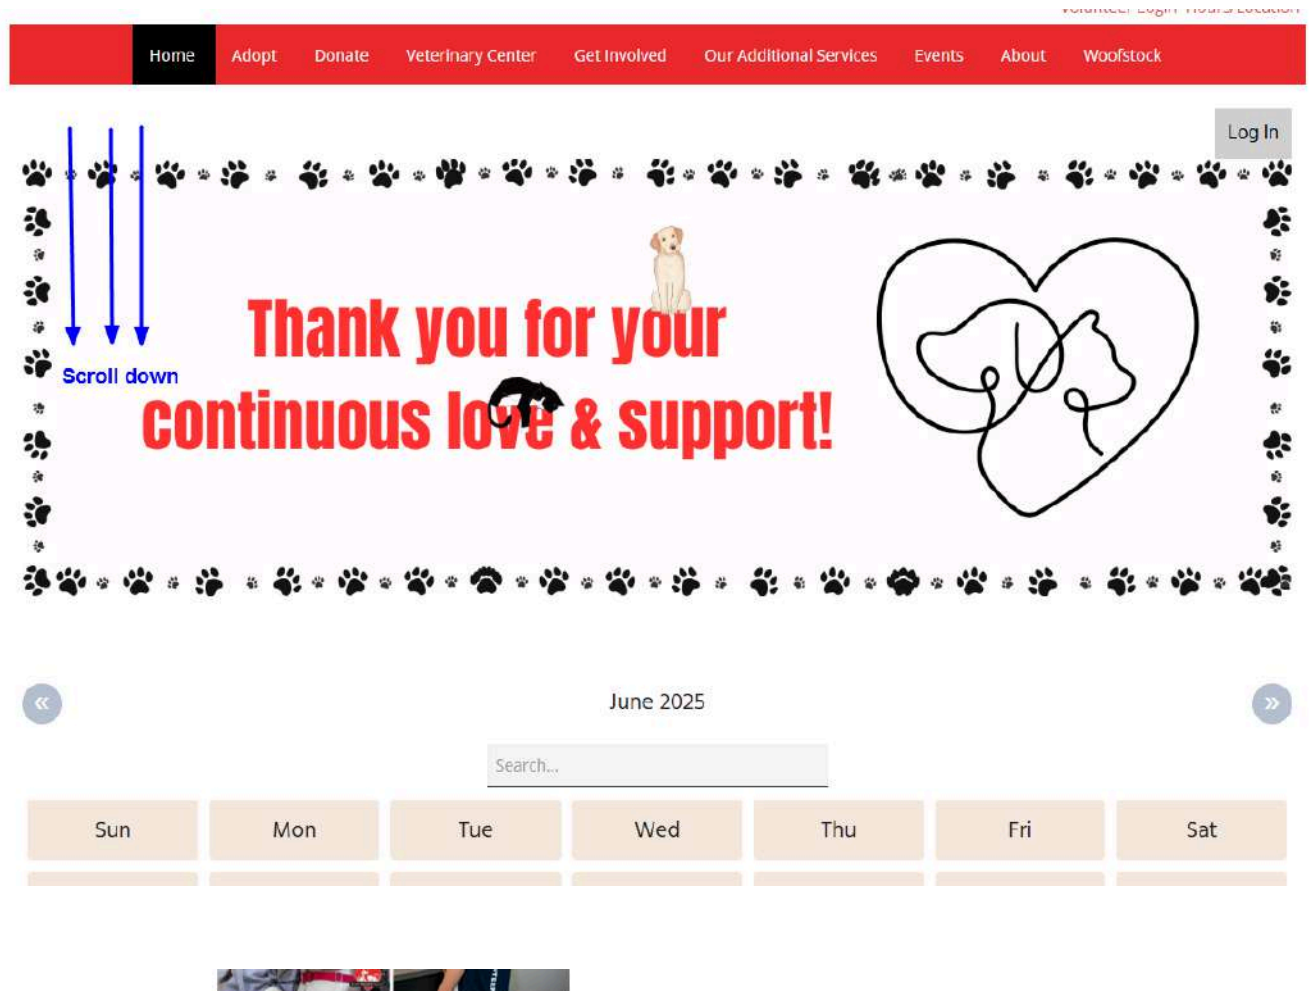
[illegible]

Home Adopt Donate Veterinary Center Get Involved Our Additional Services Events About Woofstock

Log In

Scroll down

Thank you for your continuous love & support!

«

June 2025

»

Search...

| Sun | Mon | Tue | Wed | Thu | Fri | Sat |
|---|---|---|---|---|---|---|